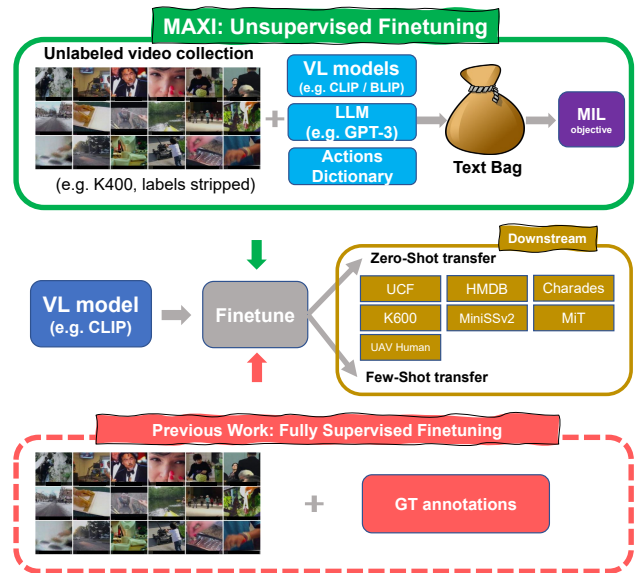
MAXI: Unsupervised Finetuning

Unlabeled video collection

(e.g. K400, labels stripped)

+

VL models
(e.g. CLIP / BLIP)

LLM
(e.g. GPT-3)

Actions Dictionary

Text Bag

MIL
objective

VL model
(e.g. CLIP)

Finetune

Downstream

Zero-Shot transfer

| UCF | HMDB | Charades |
|---|---|---|
| K600 | MiniSSv2 | MiT |
| UAV Human | | |

Few-Shot transfer

Previous Work: Fully Supervised Finetuning

+

GT annotations